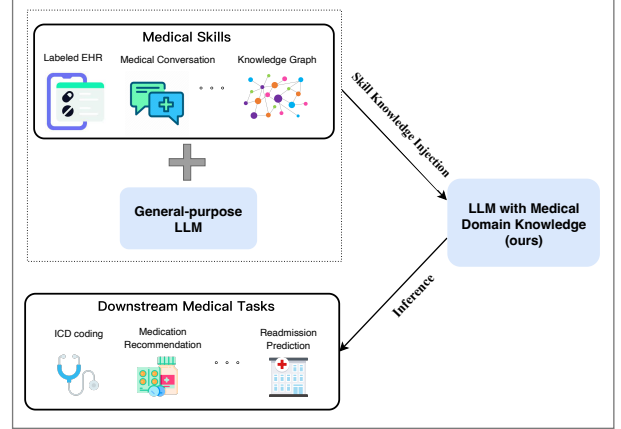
Medical Skills

Labeled EHR

Medical Conversation

Knowledge Graph

General-purpose LLM

Skill Knowledge Injection

LLM with Medical Domain Knowledge (ours)

Inference

Downstream Medical Tasks

ICD coding

Medication Recommendation

Readmission Prediction